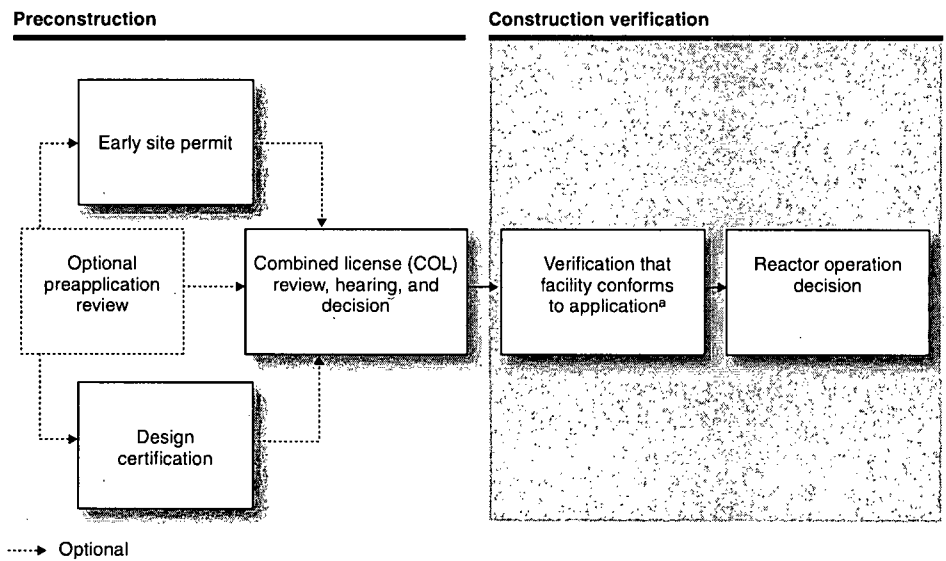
Preconstruction

Construction verification

Early site permit

Optional preapplication review

Combined license (COL) review, hearing, and decision

Verification that facility conforms to application$^a$

Reactor operation decision

Design certification

Optional